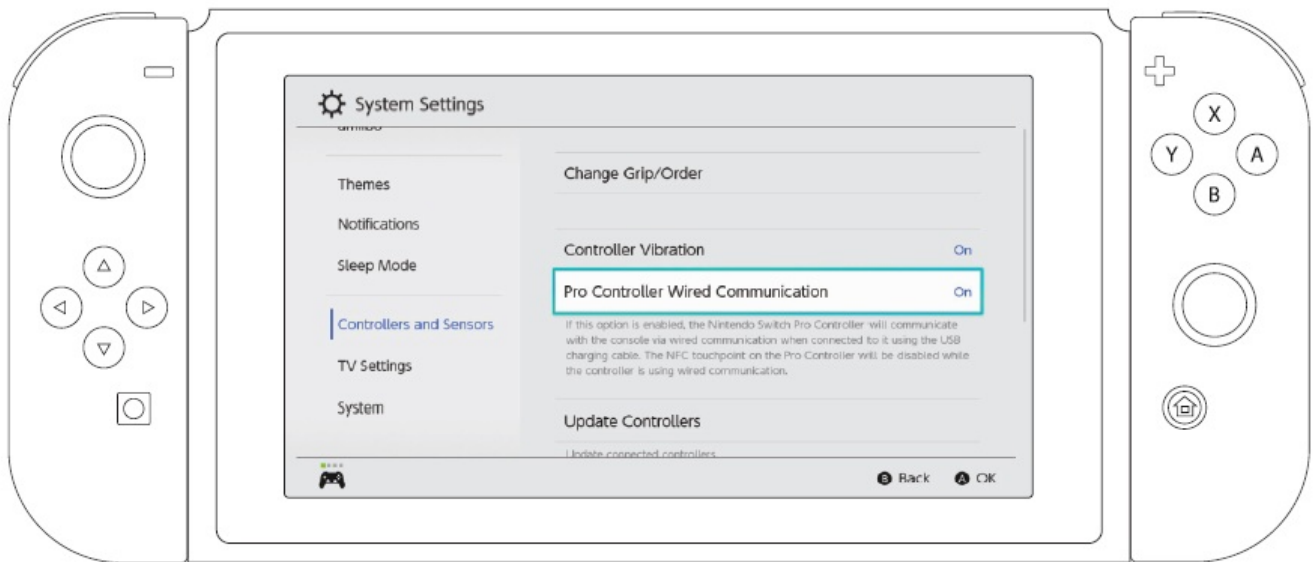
System Settings

amiibo

Themes

Notifications

Sleep Mode

Controllers and Sensors

TV Settings

System

Change Grip/Order

Controller Vibration On

Pro Controller Wired Communication On

If this option is enabled, the Nintendo Switch Pro Controller will communicate with the console via wired communication when connected to it using the USB charging cable. The NFC touchpoint on the Pro Controller will be disabled while the controller is using wired communication.

Update Controllers

Update connected controllers.

B Back A OK

X
Y A
B